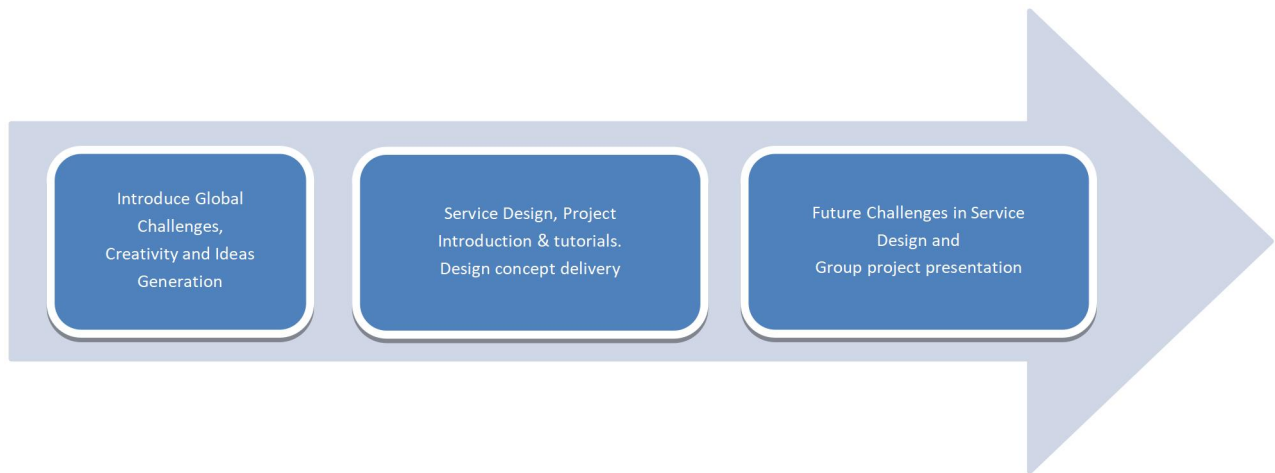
Introduce Global Challenges, Creativity and Ideas Generation

Service Design, Project Introduction & tutorials. Design concept delivery

Future Challenges in Service Design and Group project presentation